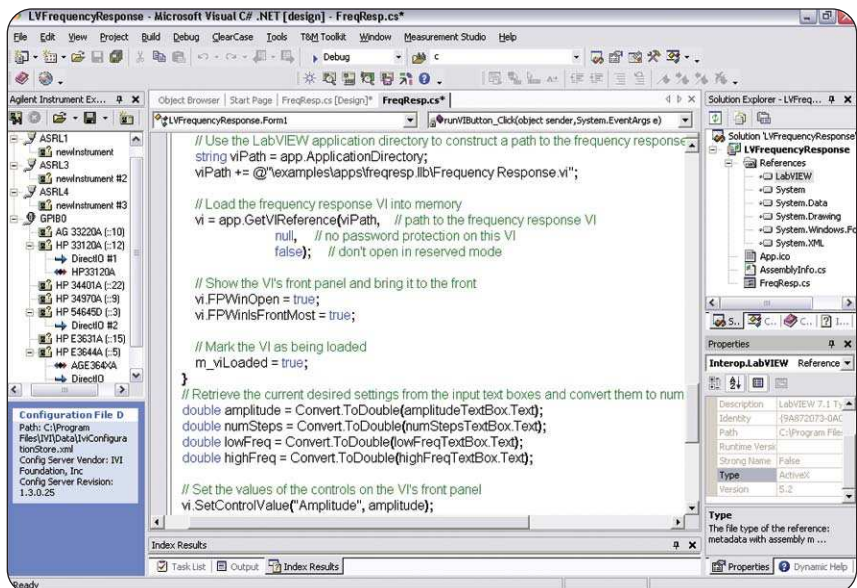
LVFrequencyResponse - Microsoft Visual C# .NET [design] - FreqResp.cs*

File Edit View Project Build Debug ClearCase Tools T&M Toolkit Window Measurement Studio Help

Debug c

Agilent Instrument Ex...

ASRL1
newInstrument
ASRL3
newInstrument #2
ASRL4
newInstrument #3
GPIB0
AG 33220A (::10)
HP 33120A (::12)
DirectIO #1
HP33120A
HP 34401A (::22)
HP 34970A (::9)
HP 54645D (::3)
DirectIO #2
HP E3631A (::15)
HP E3644A (::5)
AGE364XA
DirectIO

Configuration File D
Path: C:\Program Files\IVI\Data\IviConfigurationStore.xml
Config Server Vendor: IVI Foundation, Inc
Config Server Revision: 1.3.0.25

Object Browser | Start Page | FreqResp.cs [Design]* | FreqResp.cs*

LVFrequencyResponse.Form1

runVIButton_Click(object sender,System.EventArgs e)

// Use the LabVIEW application directory to construct a path to the frequency response
string viPath = app.ApplicationDirectory;
viPath += @"\examples\apps\freqresp.llb\Frequency Response.vi";

// Load the frequency response VI into memory
vi = app.GetVIReference(viPath, // path to the frequency response VI
null, // no password protection on this VI
false); // don't open in reserved mode

// Show the VI's front panel and bring it to the front
vi.FPWinOpen = true;
vi.FPWinIsFrontMost = true;

// Mark the VI as being loaded
m_viLoaded = true;
}
// Retrieve the current desired settings from the input text boxes and convert them to num
double amplitude = Convert.ToDouble(amplitudeTextBox.Text);
double numSteps = Convert.ToDouble(numStepsTextBox.Text);
double lowFreq = Convert.ToDouble(lowFreqTextBox.Text);
double highFreq = Convert.ToDouble(highFreqTextBox.Text);

// Set the values of the controls on the VI's front panel
vi.SetControlValue("Amplitude", amplitude);

Index Results

Task List | Output | Index Results

Solution Explorer - LVFreq...

Solution 'LVFrequencyResponse'
LVFrequencyResponse
References
LabVIEW
System
System.Data
System.Drawing
System.Windows.Fo
System.XML
App.ico
AssemblyInfo.cs
FreqResp.cs

Properties

Interop.LabVIEW Reference

| Description | LabVIEW 7.1 Ty |
|---|---|
| Identity | {9A872073-0AC |
| Path | C:\Program File |
| Runtime Versi | |
| Strong Name | False |
| Type | ActiveX |
| Version | 5.2 |

Type
The file type of the reference: metadata with assembly m ...

Properties | Dynamic Help

Ready